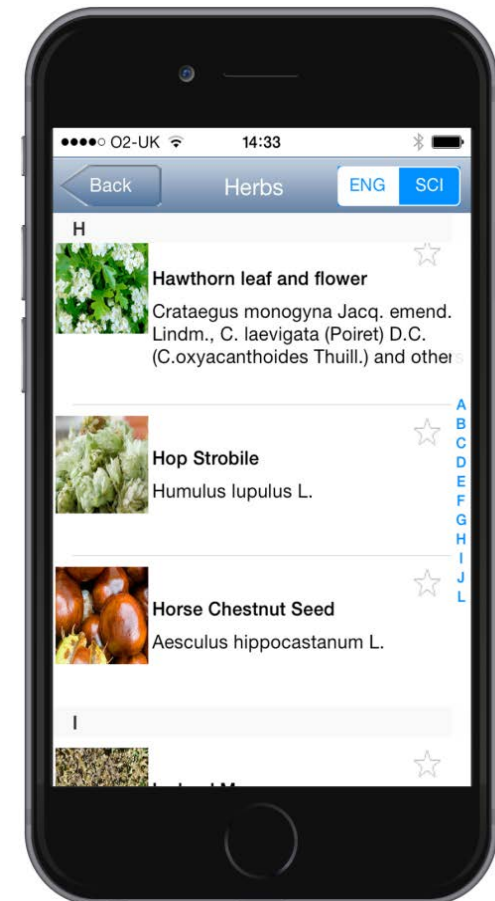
●●●●○ O2-UK 14:33

Back Herbs ENG SCI

H

Hawthorn leaf and flower

Crataegus monogyna Jacq. emend. Lindm., C. laevigata (Poiret) D.C. (C.oxyacanthoides Thuill.) and other

Hop Strobile

Humulus lupulus L.

Horse Chestnut Seed

Aesculus hippocastanum L.

I

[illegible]

A
B
C
D
E
F
G
H
I
J
L